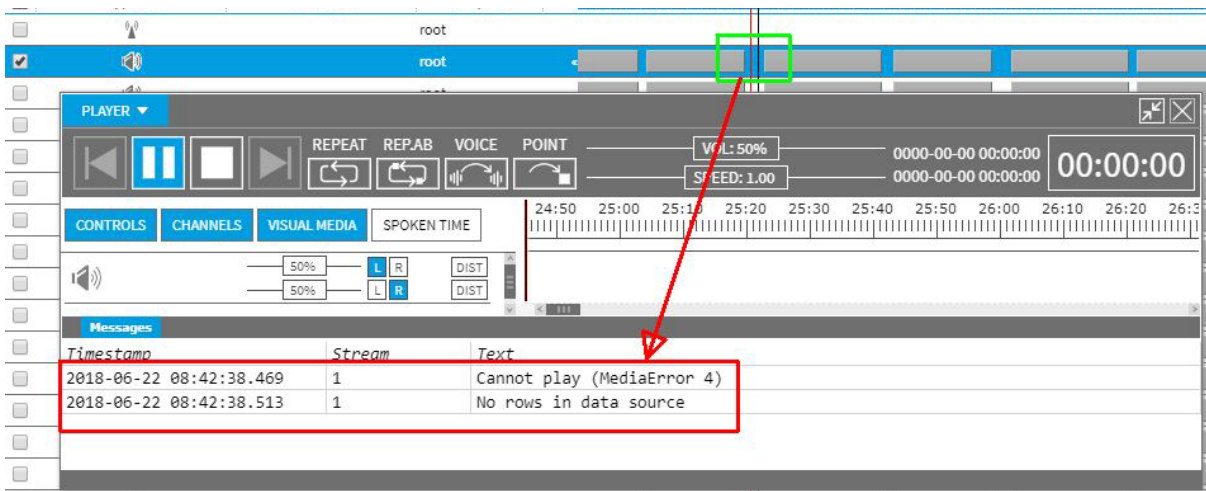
root

root

PLAYER ▼

REPEAT REP.AB VOICE POINT

VOL: 50%

SPEED: 1.00

0000-00-00 00:00:00

0000-00-00 00:00:00

00:00:00

CONTROLS CHANNELS VISUAL MEDIA SPOKEN TIME

24:50 25:00 25:10 25:20 25:30 25:40 25:50 26:00 26:10 26:20 26:3

50% L R DIST

50% L R DIST

Messages

| Timestamp | Stream | Text |
|---|---|---|
| 2018-06-22 08:42:38.469 | 1 | Cannot play (MediaError 4) |
| 2018-06-22 08:42:38.513 | 1 | No rows in data source |